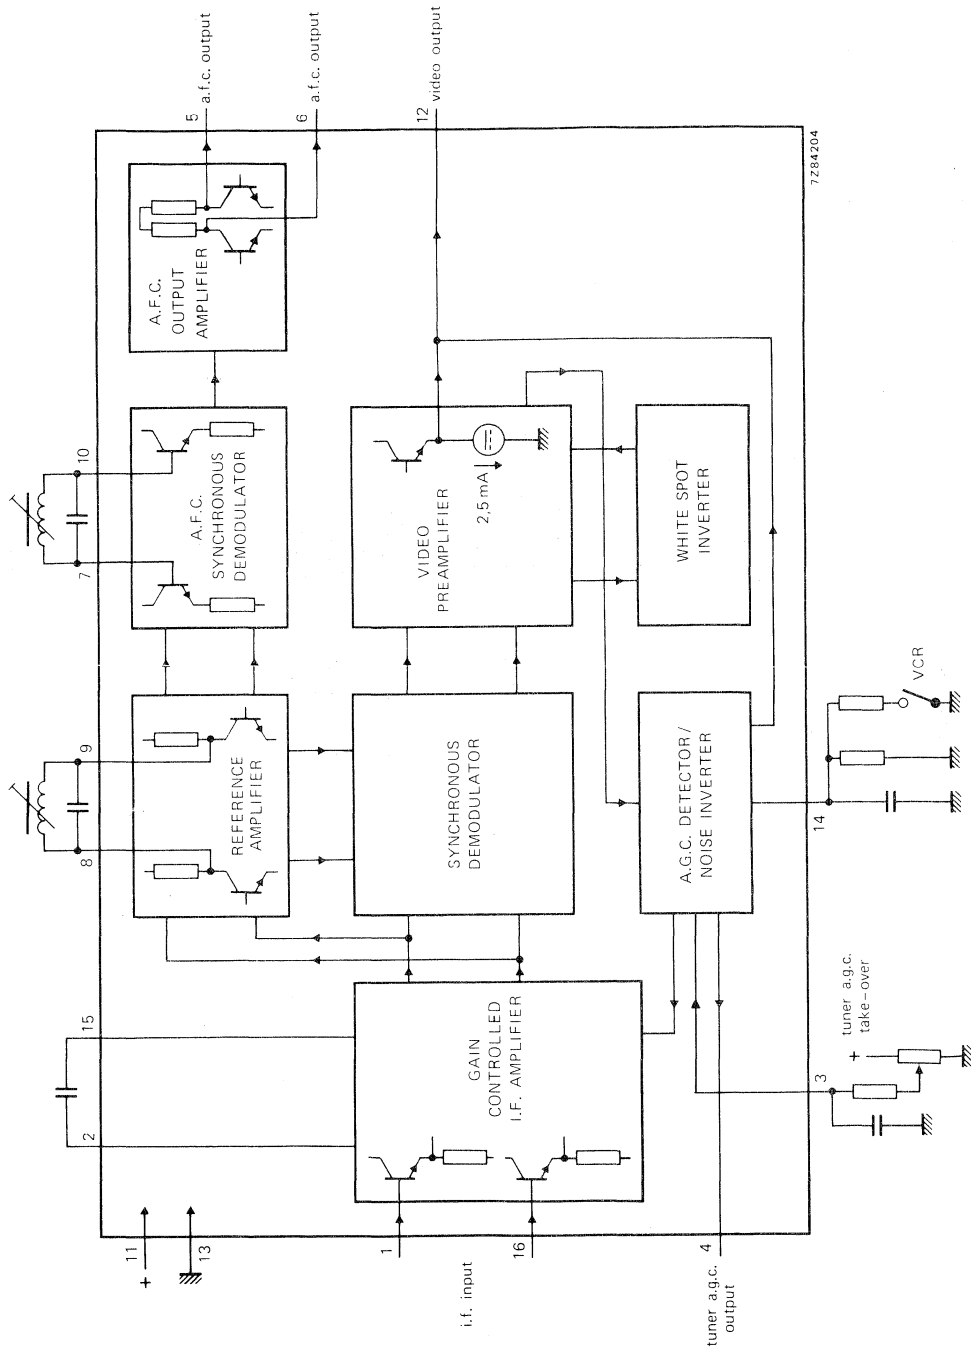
5 a.f.c. output
6 a.f.c. output
12 video output
7Z84204

A.F.C. OUTPUT AMPLIFIER

10
7
A.F.C. SYNCHRONOUS DEMODULATOR

VIDEO PREAMPLIFIER
2,5 mA

WHITE SPOT INVERTER

9
8
REFERENCE AMPLIFIER

SYNCHRONOUS DEMODULATOR

A.G.C. DETECTOR/ NOISE INVERTER

VCR
14

15
2
GAIN CONTROLLED I.F. AMPLIFIER

tuner a.g.c. take-over
+
3

11
+
13
1
i.f. input
16
4
tuner a.g.c. output